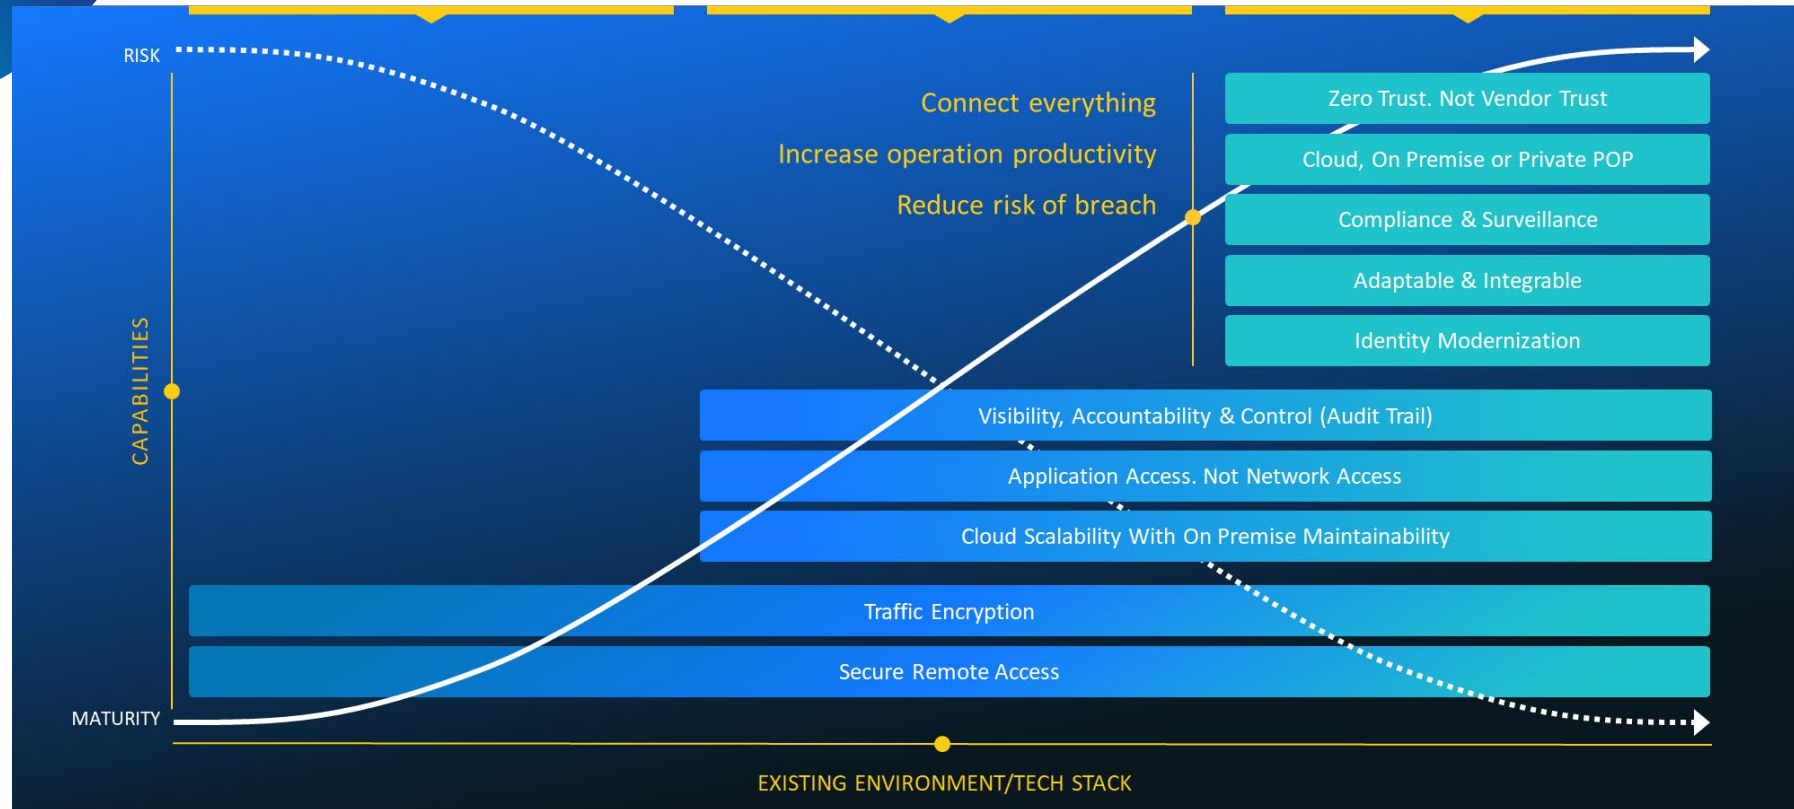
RISK

CAPABILITIES

MATURITY

Connect everything

Increase operation productivity

Reduce risk of breach

Zero Trust. Not Vendor Trust

Cloud, On Premise or Private POP

Compliance & Surveillance

Adaptable & Integrable

Identity Modernization

Visibility, Accountability & Control (Audit Trail)

Application Access. Not Network Access

Cloud Scalability With On Premise Maintainability

Traffic Encryption

Secure Remote Access

EXISTING ENVIRONMENT/TECH STACK